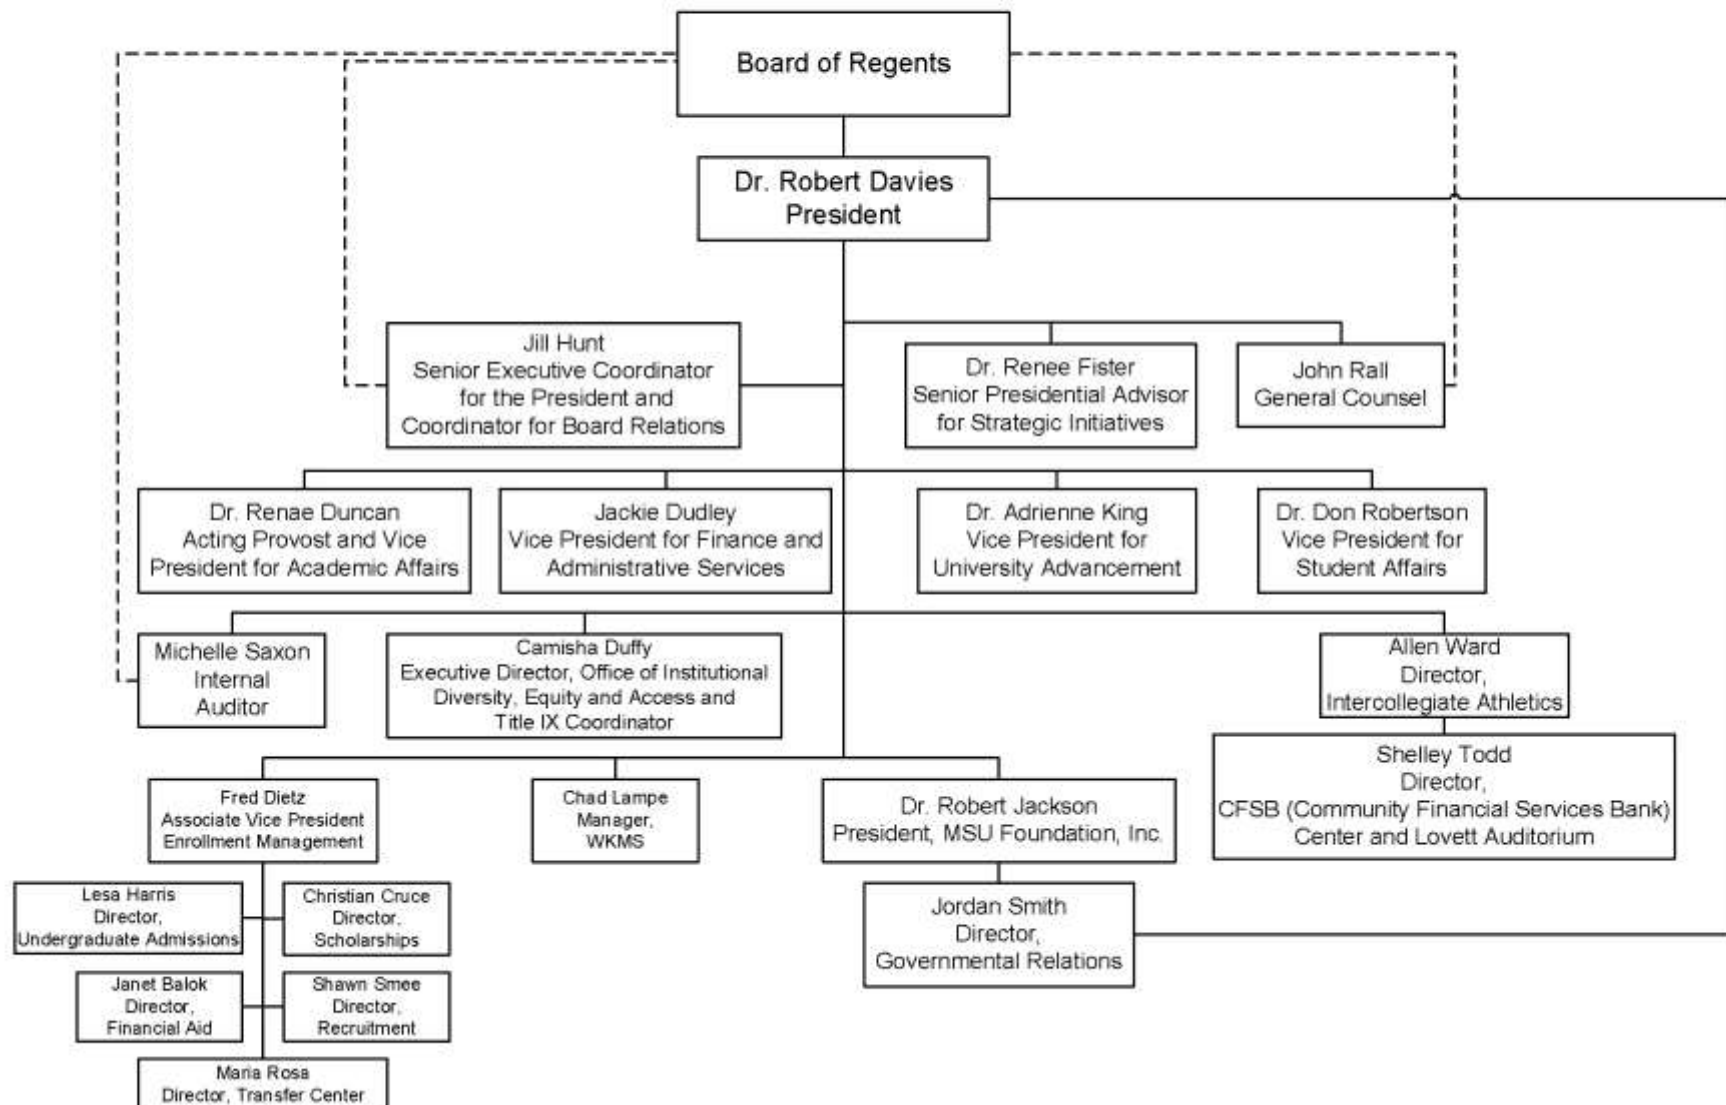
Board of Regents

Dr. Robert Davies
President

Jill Hunt
Senior Executive Coordinator for the President and Coordinator for Board Relations

Dr. Renee Fister
Senior Presidential Advisor for Strategic Initiatives

John Rall
General Counsel

Dr. Renae Duncan
Acting Provost and Vice President for Academic Affairs

Jackie Dudley
Vice President for Finance and Administrative Services

Dr. Adrienne King
Vice President for University Advancement

Dr. Don Robertson
Vice President for Student Affairs

Michelle Saxon
Internal Auditor

Camisha Duffy
Executive Director, Office of Institutional Diversity, Equity and Access and Title IX Coordinator

Allen Ward
Director,
Intercollegiate Athletics

Shelley Todd
Director,
CFSB (Community Financial Services Bank) Center and Lovett Auditorium

Fred Dietz
Associate Vice President Enrollment Management

Chad Lampe
Manager,
WKMS

Dr. Robert Jackson
President, MSU Foundation, Inc.

Jordan Smith
Director,
Governmental Relations

Lesa Harris
Director,
Undergraduate Admissions

Christian Cruce
Director,
Scholarships

Janet Balok
Director,
Financial Aid

Shawn Smee
Director,
Recruitment

Maria Rosa
Director, Transfer Center